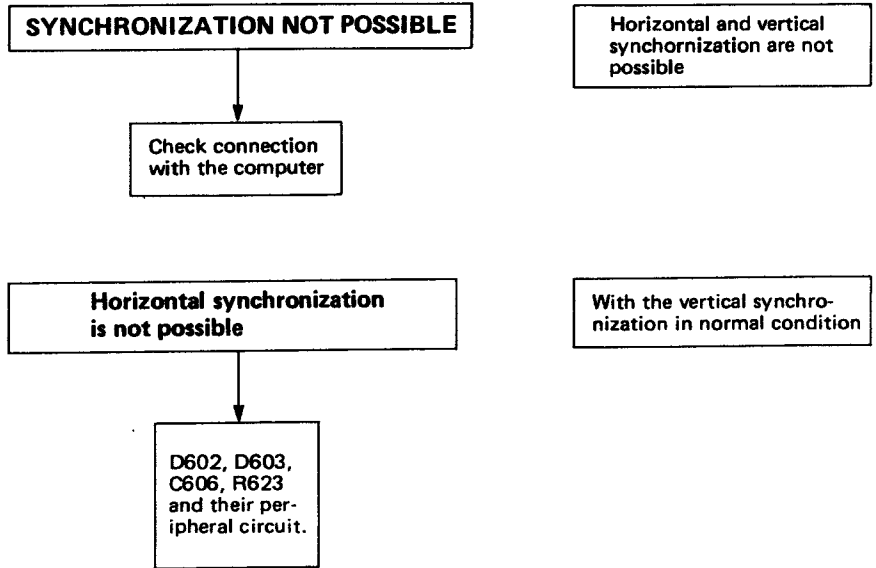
SYNCHRONIZATION NOT POSSIBLE

Horizontal and vertical synchornization are not possible

Check connection with the computer

Horizontal synchronization is not possible

With the vertical synchronization in normal condition

D602, D603, C606, R623 and their peripheral circuit.